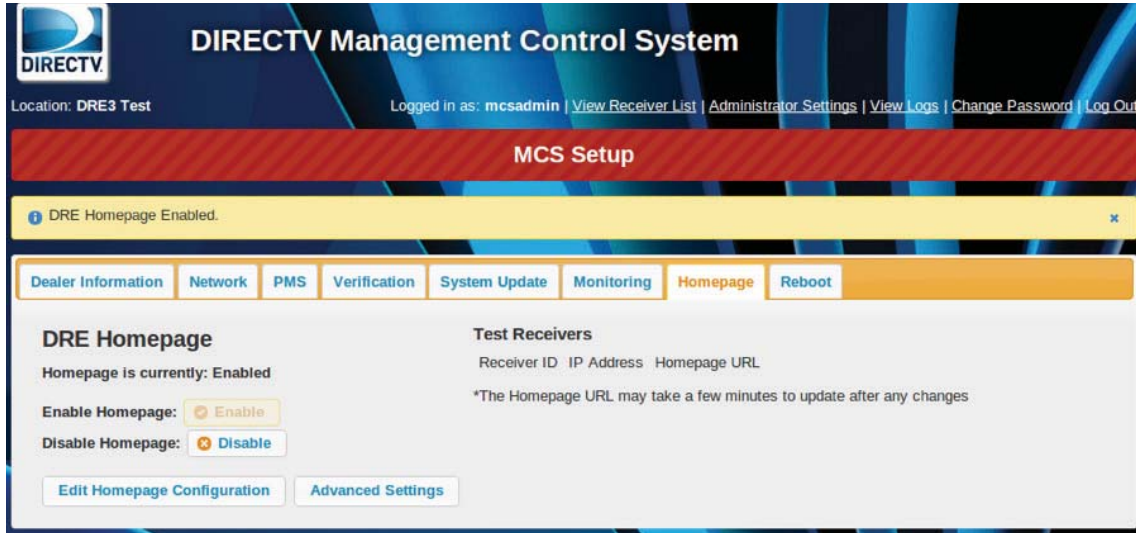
DIRECTV.

DIRECTV Management Control System

Location: DRE3 Test

Logged in as: mcsadmin | View Receiver List | Administrator Settings | View Logs | Change Password | Log Out

MCS Setup

DRE Homepage Enabled.

×

Dealer Information | Network | PMS | Verification | System Update | Monitoring | Homepage | Reboot

DRE Homepage

Homepage is currently: Enabled

Enable Homepage: Enable

Disable Homepage: Disable

Edit Homepage Configuration

Advanced Settings

Test Receivers

Receiver ID IP Address Homepage URL

*The Homepage URL may take a few minutes to update after any changes